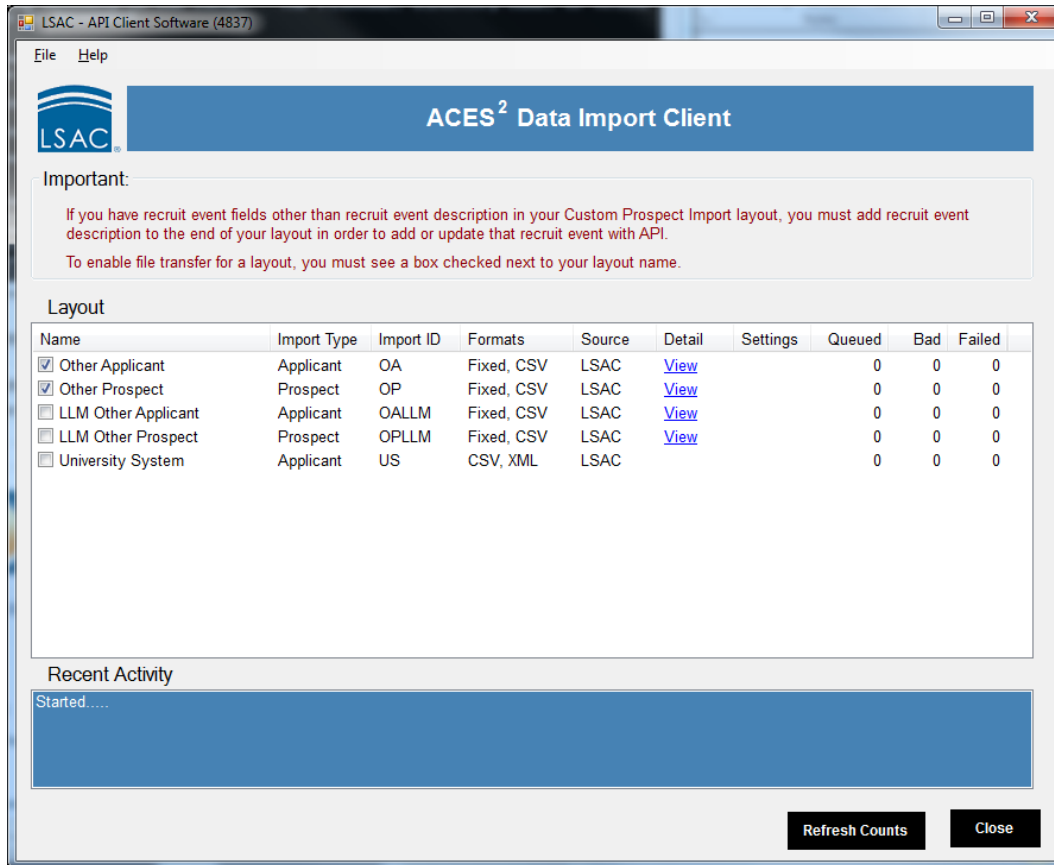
LSAC - API Client Software (4837)

File Help

LSAC

ACES$^2$ Data Import Client

Important:

If you have recruit event fields other than recruit event description in your Custom Prospect Import layout, you must add recruit event description to the end of your layout in order to add or update that recruit event with API.

To enable file transfer for a layout, you must see a box checked next to your layout name.

Layout

| Name | Import Type | Import ID | Formats | Source | Detail | Settings | Queued | Bad | Failed |
|---|---|---|---|---|---|---|---|---|---|
| Other Applicant | Applicant | OA | Fixed, CSV | LSAC | View | | 0 | 0 | 0 |
| Other Prospect | Prospect | OP | Fixed, CSV | LSAC | View | | 0 | 0 | 0 |
| LLM Other Applicant | Applicant | OALLM | Fixed, CSV | LSAC | View | | 0 | 0 | 0 |
| LLM Other Prospect | Prospect | OPLLM | Fixed, CSV | LSAC | View | | 0 | 0 | 0 |
| University System | Applicant | US | CSV, XML | LSAC | | | 0 | 0 | 0 |

Recent Activity

Started.....

Refresh Counts

Close